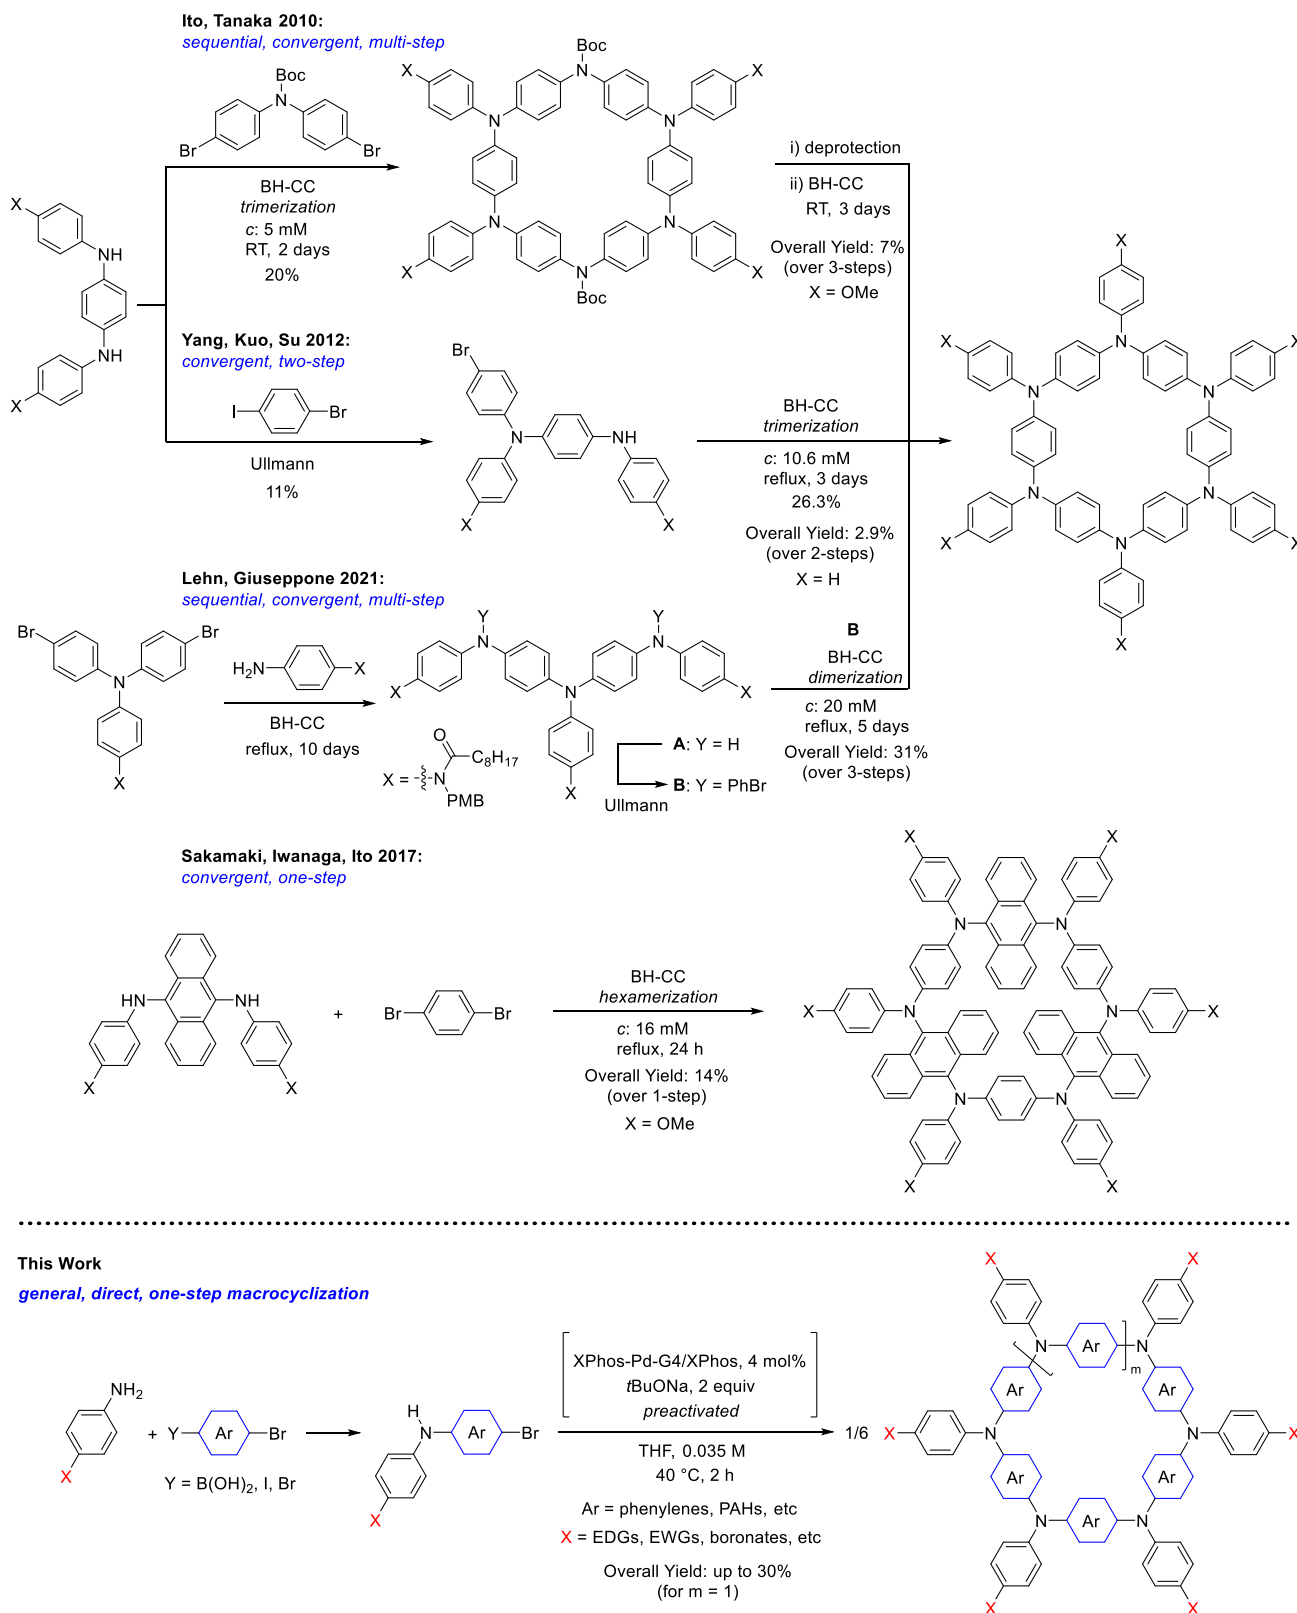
Ito, Tanaka 2010:
sequential, convergent, multi-step

Boc
N
Br Br

BH-CC
trimerization
$c$: 5 mM
RT, 2 days
20%

X
NH
NH
X

Boc
X N X
N N
N N
X N X
Boc

i) deprotection
ii) BH-CC
RT, 3 days

Overall Yield: 7%
(over 3-steps)
X = OMe

Yang, Kuo, Su 2012:
convergent, two-step

I Br

Ullmann
11%

Br
N NH
X X

BH-CC
trimerization
$c$: 10.6 mM
reflux, 3 days
26.3%

Overall Yield: 2.9%
(over 2-steps)
X = H

X
X N X
N N
N N
X N X
X

Lehn, Giuseppone 2021:
sequential, convergent, multi-step

Br Br
N
X

$H_2N$ X

BH-CC
reflux, 10 days

X = N PMB, O C$_8$H$_{17}$

Y Y
X N N X
N
X

A: Y = H
B: Y = PhBr
Ullmann

B
BH-CC
dimerization
$c$: 20 mM
reflux, 5 days
Overall Yield: 31%
(over 3-steps)

Sakamaki, Iwanaga, Ito 2017:
convergent, one-step

HN NH
X X

+ Br Br

BH-CC
hexamerization
$c$: 16 mM
reflux, 24 h
Overall Yield: 14%
(over 1-step)
X = OMe

X X
N N
X N N X
N N
X X

This Work
general, direct, one-step macrocyclization

$NH_2$
X

+ Y Ar Br
Y = B(OH)$_2$, I, Br

H
N Ar Br
X

XPhos-Pd-G4/XPhos, 4 mol%
$t$BuONa, 2 equiv
preactivated

THF, 0.035 M
40 °C, 2 h

Ar = phenylenes, PAHs, etc
X = EDGs, EWGs, boronates, etc

Overall Yield: up to 30%
(for m = 1)

1/6

X X
N Ar N
m
Ar Ar
X N N X
Ar Ar
N Ar N
X X